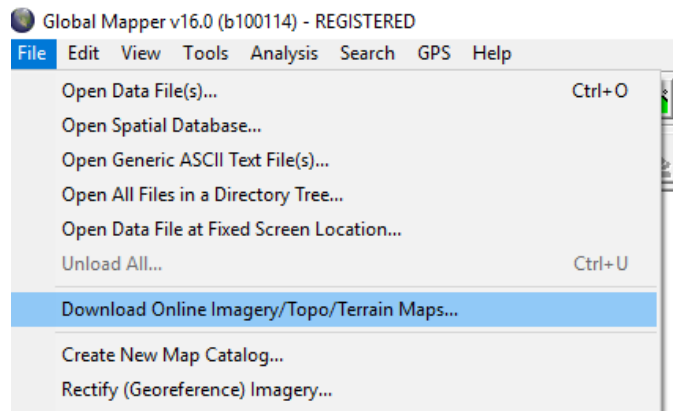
Global Mapper v16.0 (b100114) - REGISTERED

File Edit View Tools Analysis Search GPS Help

Open Data File(s)... Ctrl+O
Open Spatial Database...
Open Generic ASCII Text File(s)...
Open All Files in a Directory Tree...
Open Data File at Fixed Screen Location...
Unload All... Ctrl+U
Download Online Imagery/Topo/Terrain Maps...
Create New Map Catalog...
Rectify (Georeference) Imagery...